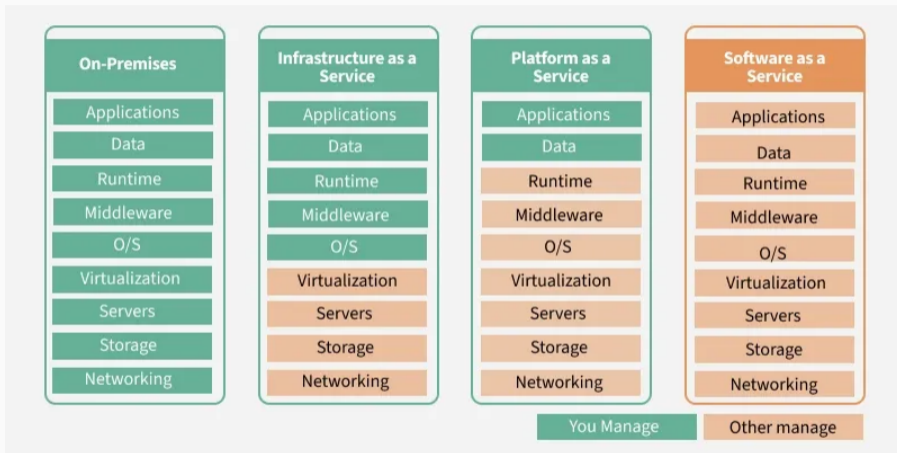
On-Premises

Applications
Data
Runtime
Middleware
O/S
Virtualization
Servers
Storage
Networking

Infrastructure as a Service

Applications
Data
Runtime
Middleware
O/S
Virtualization
Servers
Storage
Networking

Platform as a Service

Applications
Data
Runtime
Middleware
O/S
Virtualization
Servers
Storage
Networking

Software as a Service

Applications
Data
Runtime
Middleware
O/S
Virtualization
Servers
Storage
Networking

You Manage
Other manage